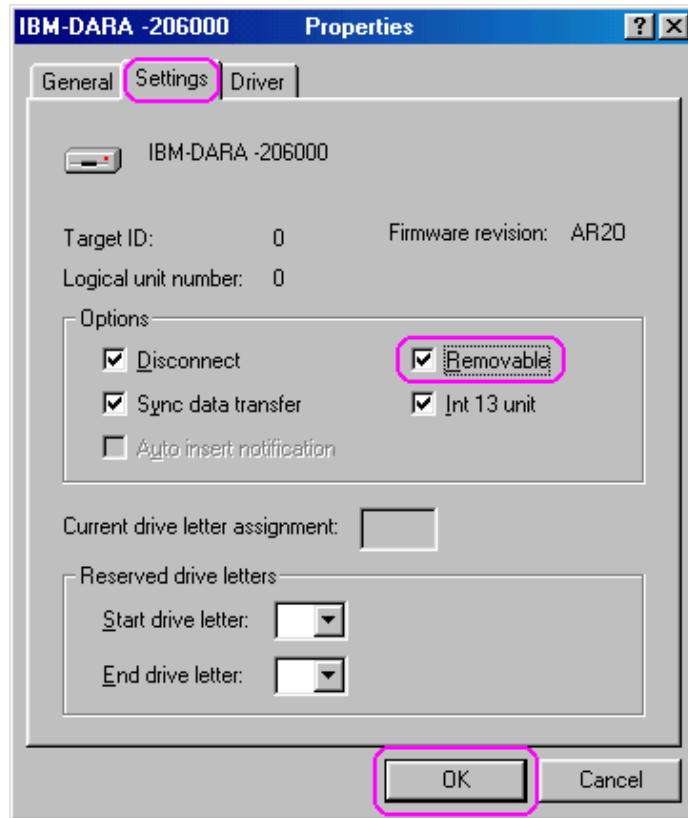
IBM-DARA -206000 Properties ? X

General Settings Driver

IBM-DARA -206000

Target ID: 0

Firmware revision: AR20

Logical unit number: 0

Options

☑ Disconnect

☑ Removable

☑ Sync data transfer

☑ Int 13 unit

☐ Auto insert notification

Current drive letter assignment:

Reserved drive letters

Start drive letter:

End drive letter:

OK

Cancel